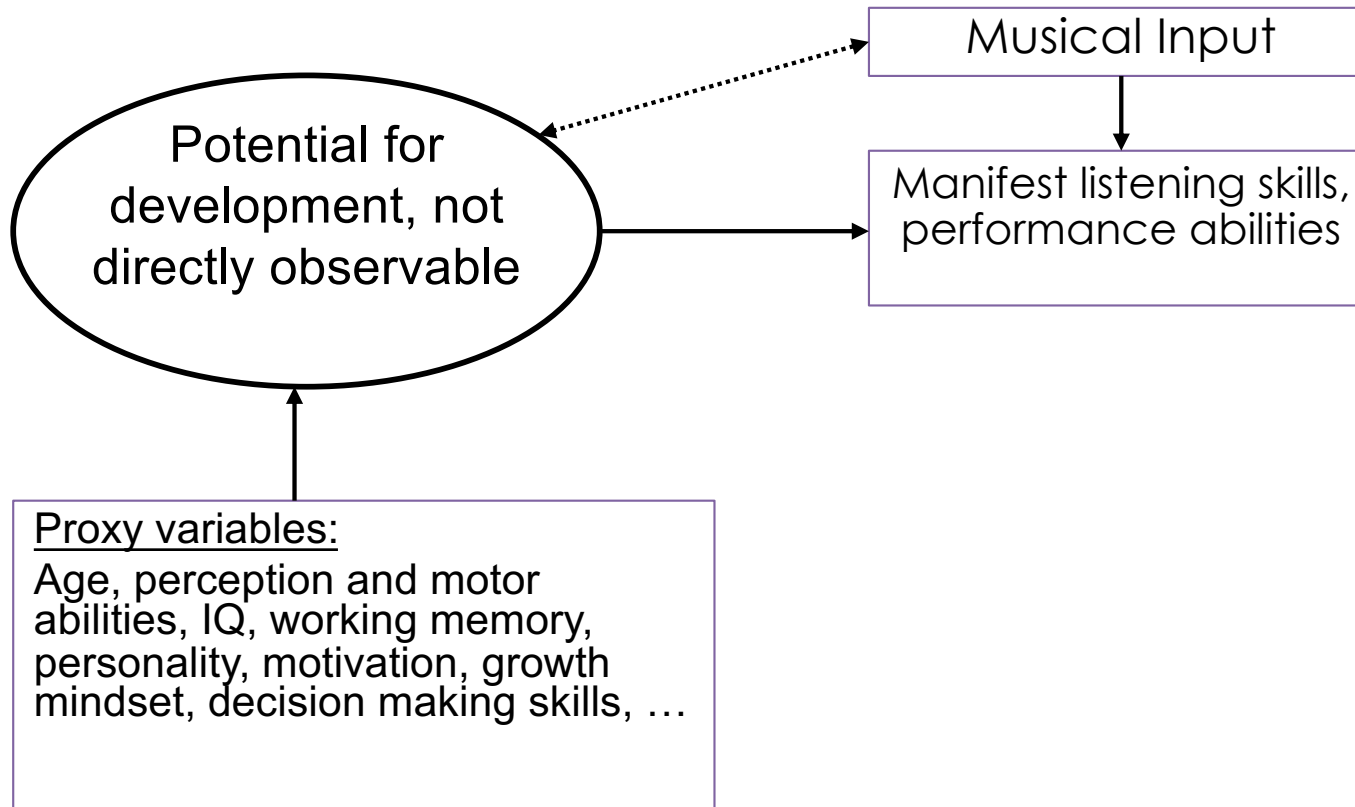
Musical Input

Potential for development, not directly observable

Manifest listening skills, performance abilities

Proxy variables:
Age, perception and motor abilities, IQ, working memory, personality, motivation, growth mindset, decision making skills, …